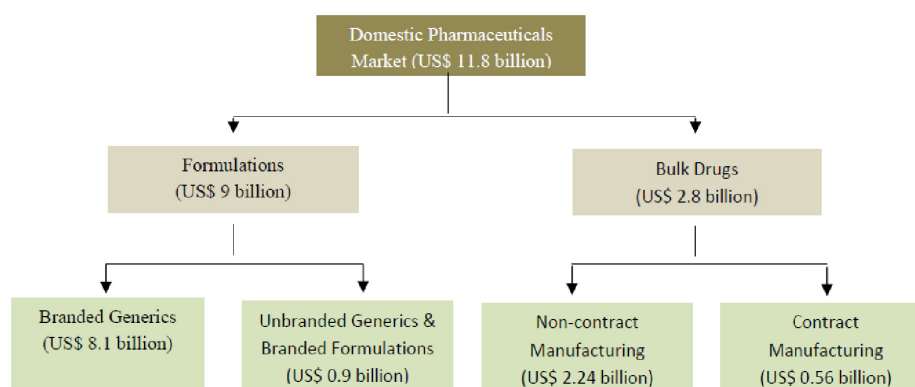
Domestic Pharmaceuticals Market (US$ 11.8 billion)

Formulations (US$ 9 billion)

Bulk Drugs (US$ 2.8 billion)

Branded Generics (US$ 8.1 billion)

Unbranded Generics & Branded Formulations (US$ 0.9 billion)

Non-contract Manufacturing (US$ 2.24 billion)

Contract Manufacturing (US$ 0.56 billion)